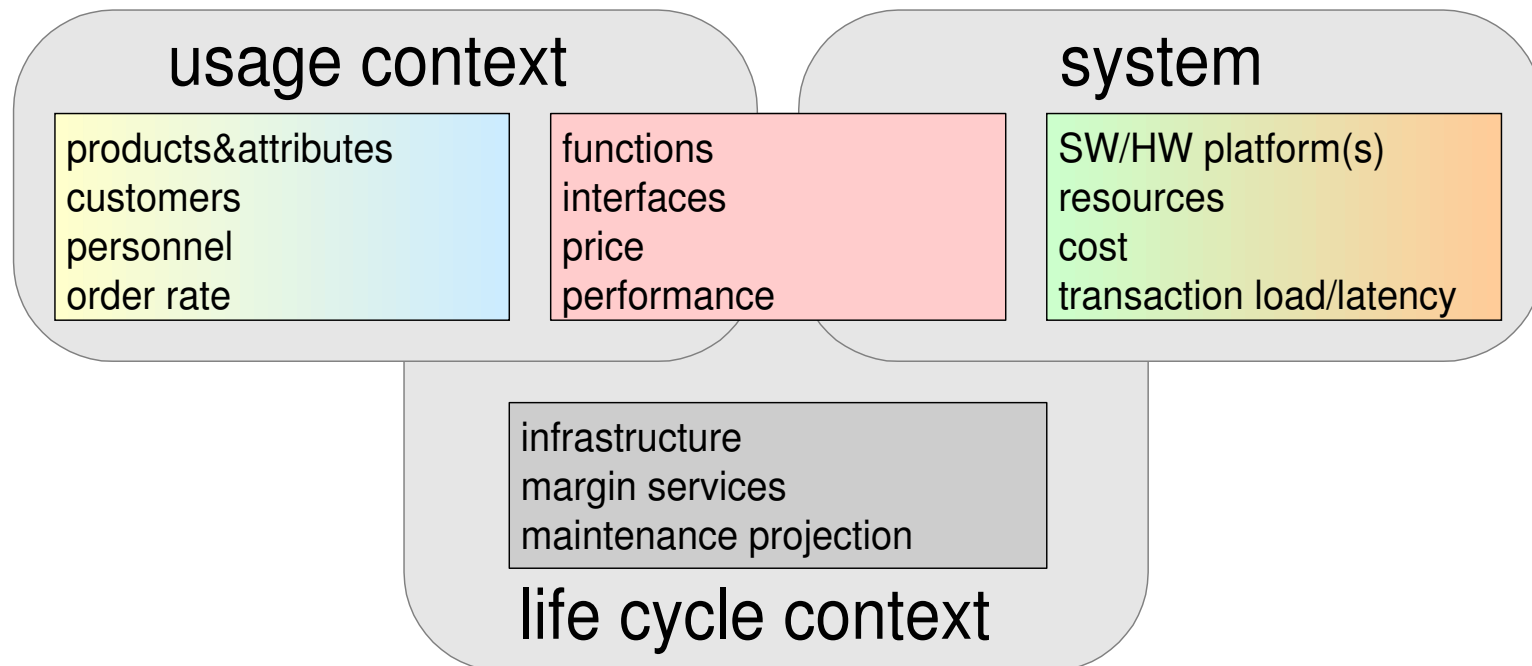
usage context

system

products&attributes
customers
personnel
order rate

functions
interfaces
price
performance

SW/HW platform(s)
resources
cost
transaction load/latency

infrastructure
margin services
maintenance projection

life cycle context